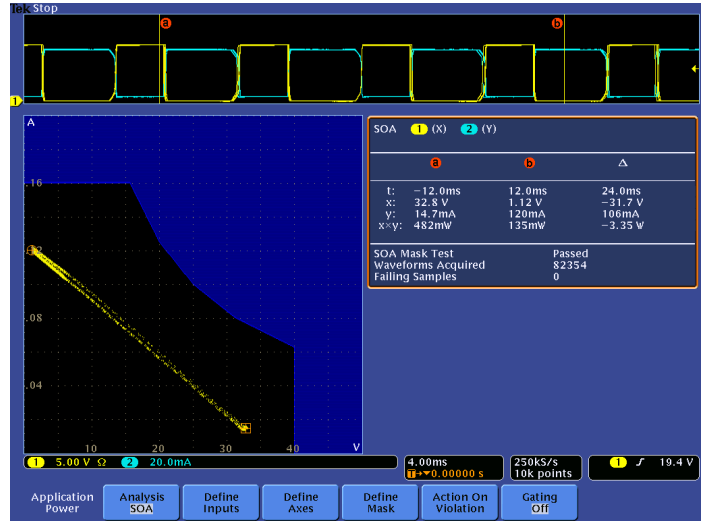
Tek Stop

a

b

1

A

.16

.12

.08

.04

10

20

30

40

V

SOA 1 (X) 2 (Y)

| | a | b | Δ |
|---|---|---|---|
| t: | −12.0ms | 12.0ms | 24.0ms |
| x: | 32.8 V | 1.12 V | −31.7 V |
| y: | 14.7mA | 120mA | 106mA |
| x×y: | 482mW | 135mW | −3.35 W |

SOA Mask Test Passed
Waveforms Acquired 82354
Failing Samples 0

1 5.00 V Ω 2 20.0mA

4.00ms
T→▼0.00000 s

250kS/s
10k points

1 ∫ 19.4 V

Application Power

Analysis SOA

Define Inputs

Define Axes

Define Mask

Action On Violation

Gating Off